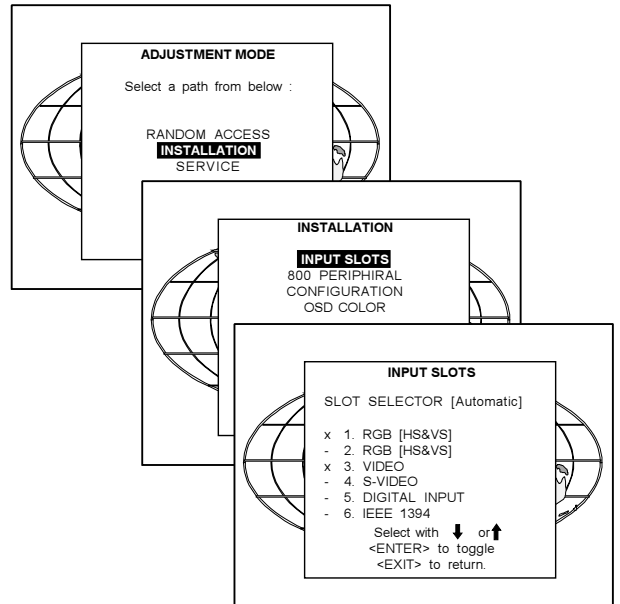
ADJUSTMENT MODE

Select a path from below :

RANDOM ACCESS
INSTALLATION
SERVICE

INSTALLATION

INPUT SLOTS
800 PERIPHIRAL
CONFIGURATION
OSD COLOR

INPUT SLOTS

SLOT SELECTOR [Automatic]

x 1. RGB [HS&VS]
- 2. RGB [HS&VS]
x 3. VIDEO
- 4. S-VIDEO
- 5. DIGITAL INPUT
- 6. IEEE 1394

Select with ↓ or ↑
<ENTER> to toggle
<EXIT> to return.